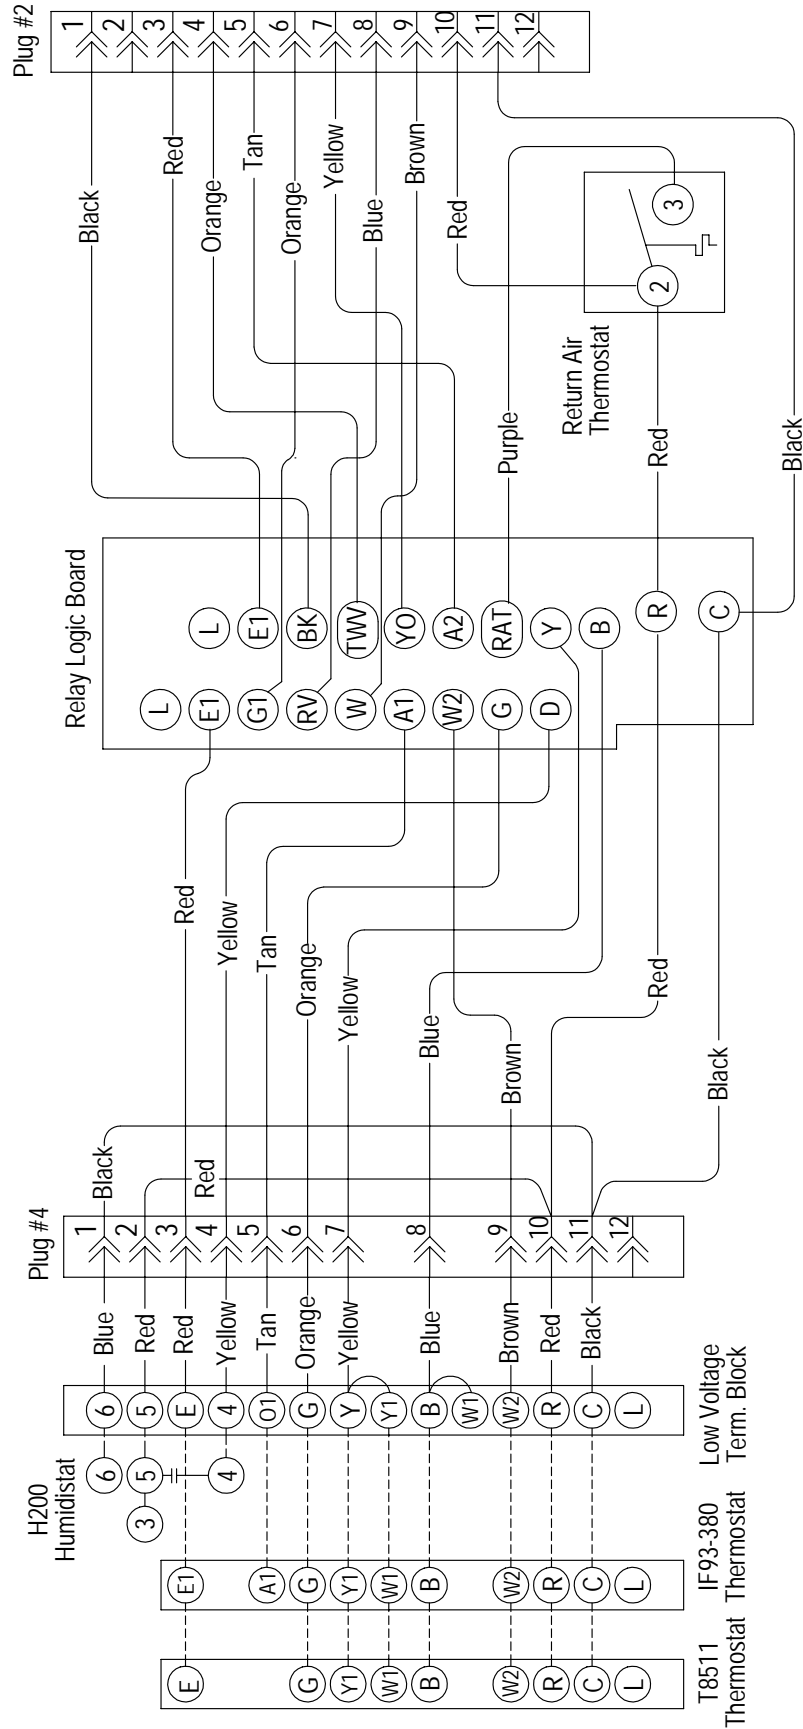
Plug #2

1 2 3 4 5 6 7 8 9 10 11 12

Black
Red
Orange
Tan
Orange
Yellow
Blue
Brown
Red

3
2

Return Air Thermostat

Purple
Red
Black

Relay Logic Board

L
E1
BK
TWW
YO
A2
RAT
Y
B
R
C

L
E1
G1
RV
W
A1
W2
G
D

Red
Yellow
Tan
Orange
Yellow
Blue
Brown
Red
Black

Black
Red

Plug #4

1 2 3 4 5 6 7 8 9 10 11 12

Blue
Red
Red
Yellow
Tan
Orange
Yellow
Blue
Brown
Red
Black

H200 Humidistat

6
5
3
4

6
5
E
4
O1
G
Y
Y1
B
W1
W2
R
C
L

Low Voltage Term. Block

E1
A1
G
Y1
W1
B
W2
R
C
L

IF93-380 Thermostat

E
G
Y1
W1
B
W2
R
C
L

T8511 Thermostat